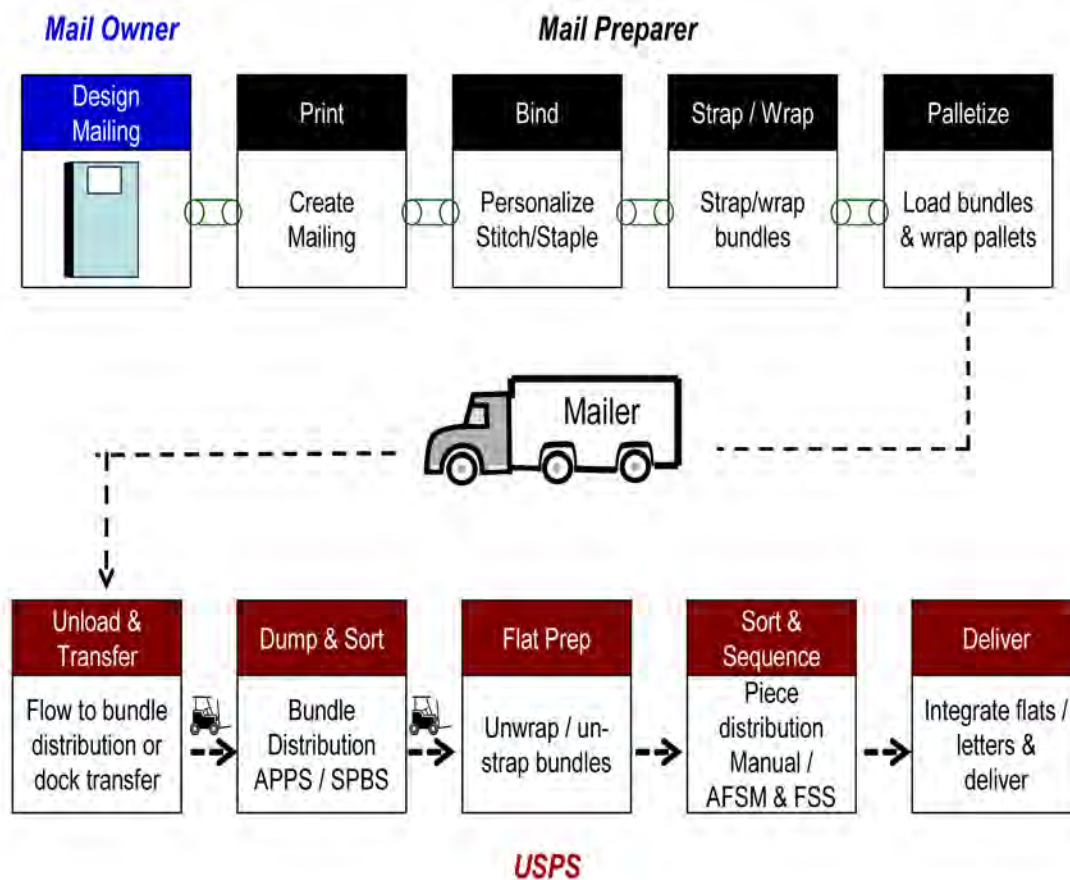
Mail Owner

Mail Preparer

Design Mailing

Print

Create Mailing

Bind

Personalize Stitch/Staple

Strap / Wrap

Strap/wrap bundles

Palletize

Load bundles & wrap pallets

Mailer

Unload & Transfer

Flow to bundle distribution or dock transfer

Dump & Sort

Bundle Distribution APPS / SPBS

Flat Prep

Unwrap / unstrap bundles

Sort & Sequence

Piece distribution Manual / AFSM & FSS

Deliver

Integrate flats / letters & deliver

USPS